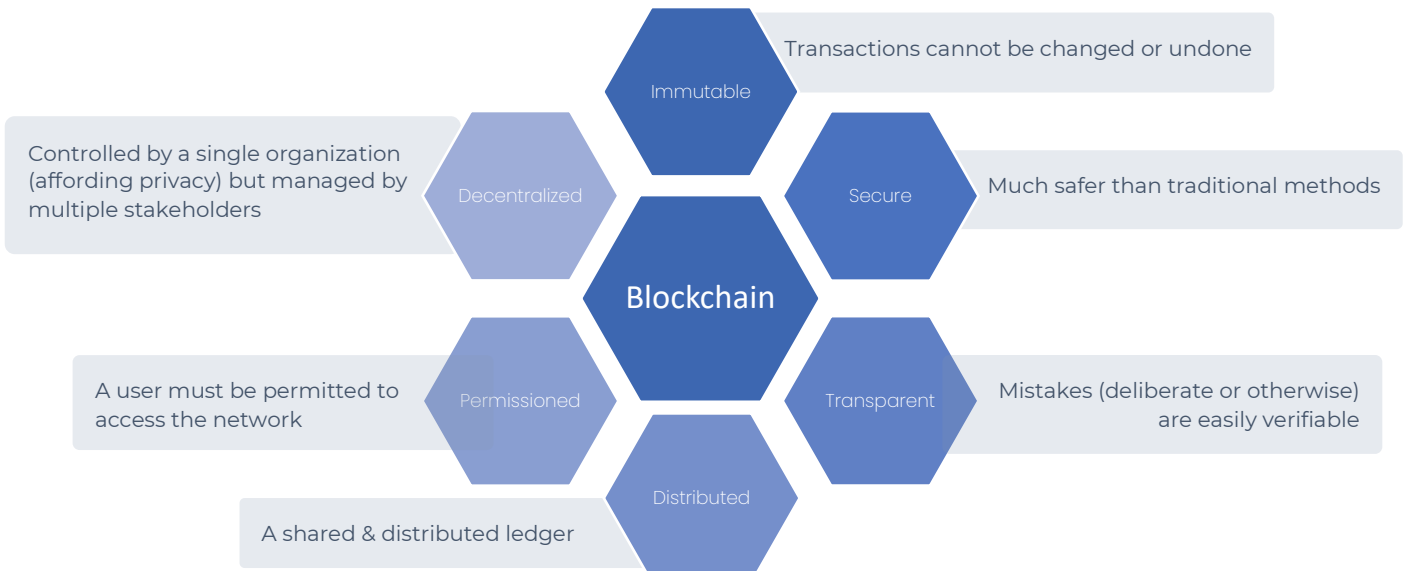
Immutable

Transactions cannot be changed or undone

Controlled by a single organization (affording privacy) but managed by multiple stakeholders

Decentralized

Secure

Much safer than traditional methods

Blockchain

A user must be permitted to access the network

Permissioned

Transparent

Mistakes (deliberate or otherwise) are easily verifiable

Distributed

A shared & distributed ledger